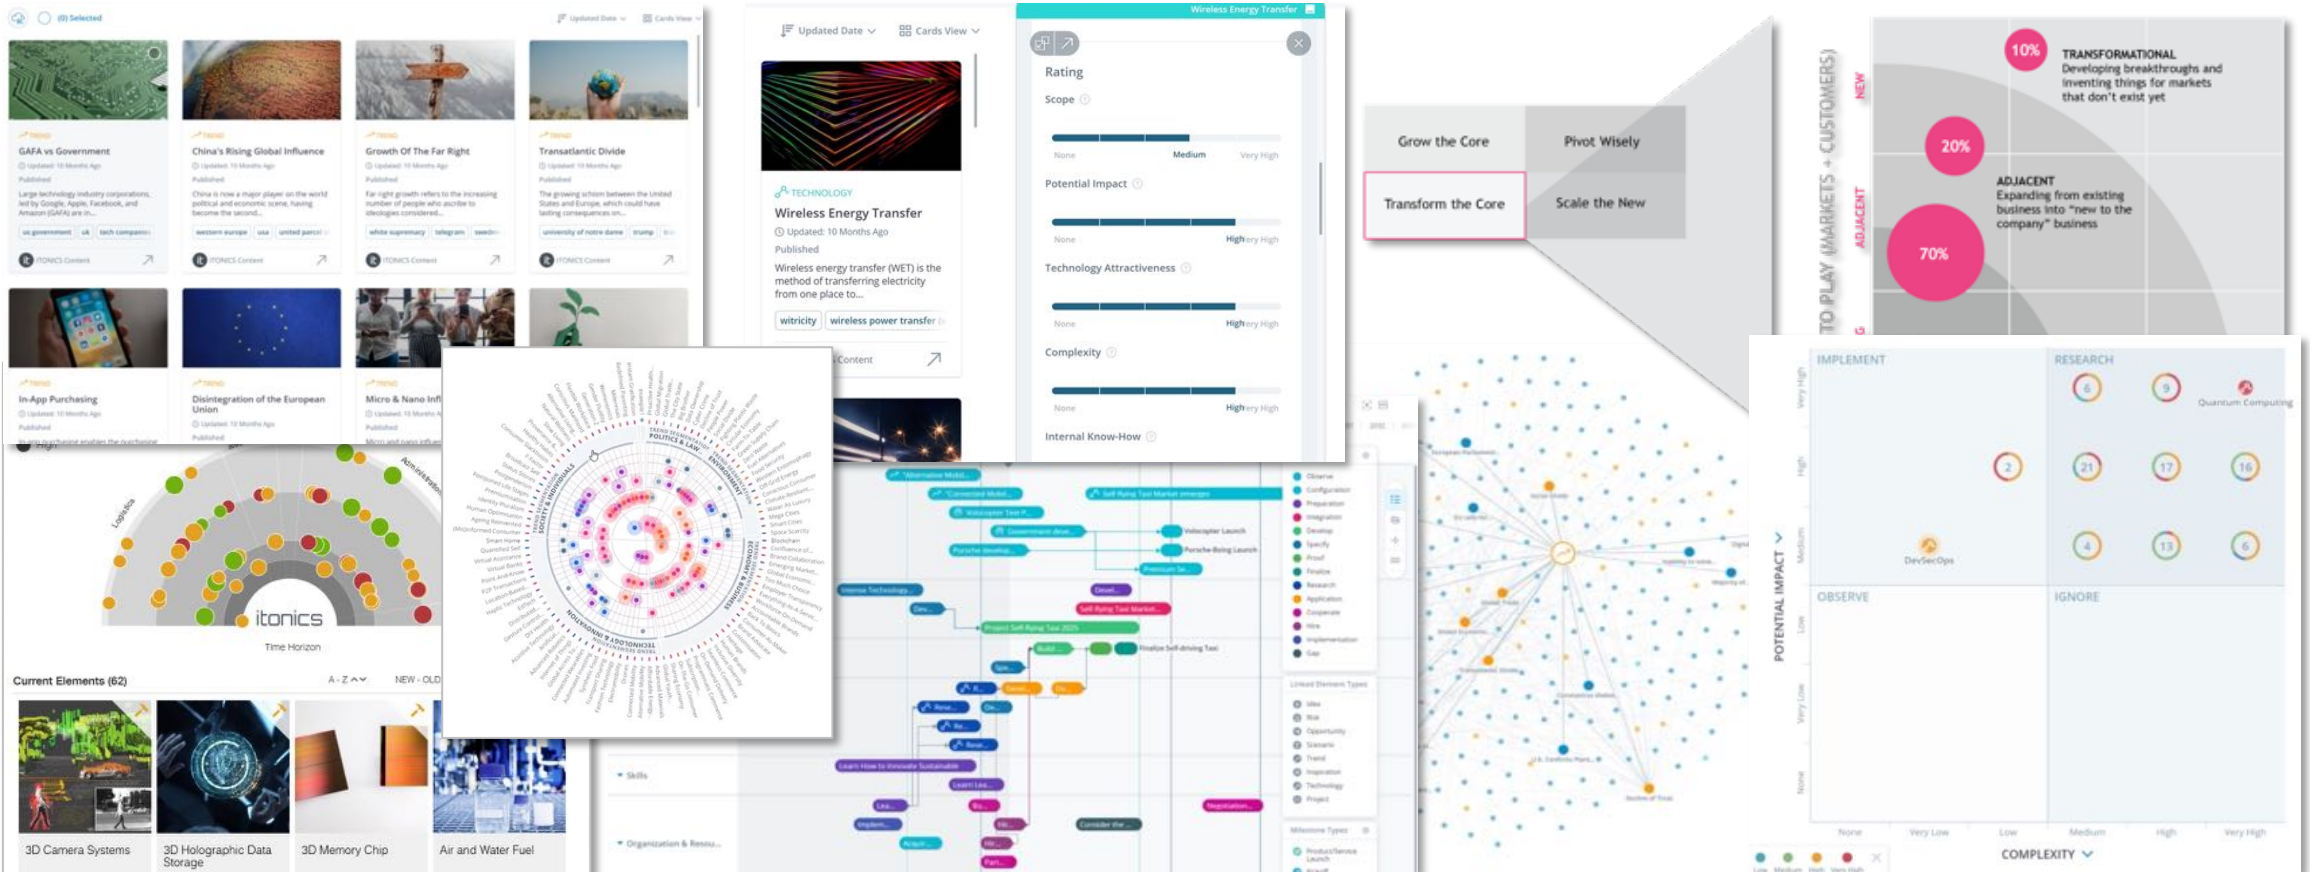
(0) Selected

Updated Date

Cards View

TREND
GAFA vs Government
Updated: 10 Months Ago
Published
Large technology industry corporations, led by Google, Apple, Facebook, and Amazon (GAFA) are in...
us government | uk | tech companies
ITONICS Content

TREND
China's Rising Global Influence
Updated: 10 Months Ago
Published
China is now a major player on the world political and economic scene, having become the second...
western europe | usa | united parcel
ITONICS Content

TREND
Growth Of The Far Right
Updated: 10 Months Ago
Published
Far right growth refers to the increasing number of people who ascribe to ideologies considered...
white supremacy | telegram | sweden
ITONICS Content

TREND
Transatlantic Divide
Updated: 10 Months Ago
Published
The growing schism between the United States and Europe, which could have lasting consequences on...
university of notre dame | trump
ITONICS Content

TREND
In-App Purchasing
Updated: 10 Months Ago
Published
In-app purchasing enables the purchase

TREND
Disintegration of the European Union
Updated: 10 Months Ago
Published

TREND
Micro & Nano Inf
Updated: 10 Months
Published
Micro and nano inf

Updated Date
Cards View

TECHNOLOGY
Wireless Energy Transfer
Updated: 10 Months Ago
Published
Wireless energy transfer (WET) is the method of transferring electricity from one place to...
witricity | wireless power transfer
Content

Wireless Energy Transfer
Rating
Scope
None | Medium | Very High
Potential Impact
None | High | Very High
Technology Attractiveness
None | High | Very High
Complexity
None | High | Very High
Internal Know-How

Grow the Core | Pivot Wisely
Transform the Core | Scale the New

TO PLAY (MARKETS + CUSTOMERS)
NEW
ADJACENT
10%
TRANSFORMATIONAL
Developing breakthroughs and inventing things for markets that don't exist yet
20%
ADJACENT
Expanding from existing business into "new to the company" business
70%

itonics
Time Horizon
Current Elements (62)
A - Z
NEW - OLD
3D Camera Systems
3D Holographic Data Storage
3D Memory Chip
Air and Water Fuel

POLITICS & LAW
ENVIRONMENT
ECONOMY & BUSINESS
SOCIETY & INDIVIDUALS
TECHNOLOGY & INNOVATION

Self Flying Taxi Market emerges
Volocopter Launch
Porsche-Boing Launch
Self Flying Taxi Market
Project Self-Flying Taxi 2025
Finalize Self-driving Taxi
Learn How to Innovate Sustainable
Skills
Organization & Resou...
Observe
Configuration
Preparation
Integration
Develop
Specify
Proof
Finalize
Research
Application
Cooperate
Hire
Implementation
Gap
Linked Element Types
Idea
Risk
Opportunity
Scenario
Trend
Inspiration
Technology
Project
Milestone Types
Product/Service Launch

IMPLEMENT
RESEARCH
OBSERVE
IGNORE
Quantum Computing
DevSecOps
POTENTIAL IMPACT
Very High
High
Medium
Low
Very Low
None
None | Very Low | Low | Medium | High | Very High
COMPLEXITY